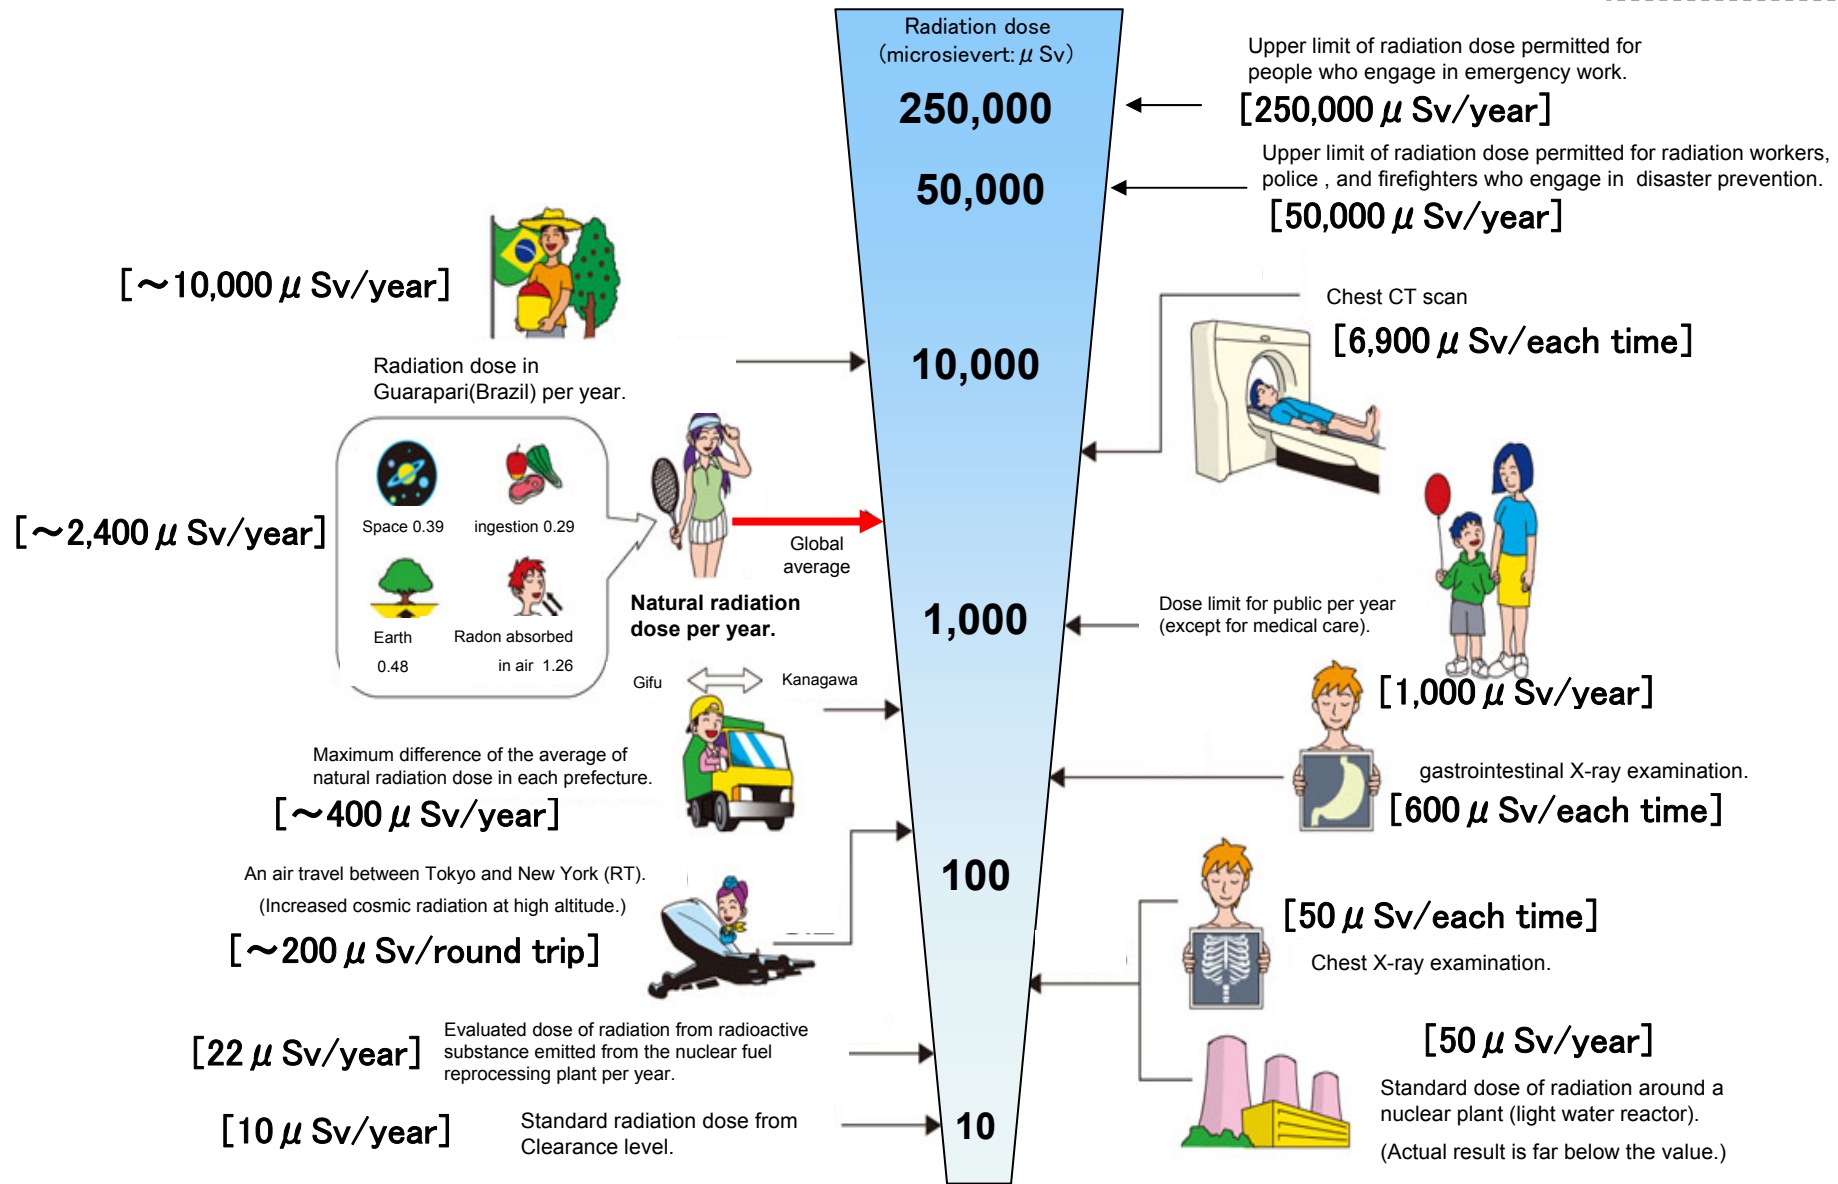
Radiation dose (microsievert: $\mu$ Sv)

250,000

50,000

10,000

1,000

100

10

Upper limit of radiation dose permitted for people who engage in emergency work.

[250,000 $\mu$ Sv/year]

Upper limit of radiation dose permitted for radiation workers, police , and firefighters who engage in disaster prevention.

[50,000 $\mu$ Sv/year]

[～10,000 $\mu$ Sv/year]

Radiation dose in Guarapari(Brazil) per year.

Chest CT scan

[6,900 $\mu$ Sv/each time]

[～2,400 $\mu$ Sv/year]

Space 0.39

ingestion 0.29

Earth 0.48

Radon absorbed in air 1.26

Global average

Natural radiation dose per year.

Dose limit for public per year (except for medical care).

[1,000 $\mu$ Sv/year]

Gifu

Kanagawa

Maximum difference of the average of natural radiation dose in each prefecture.

[～400 $\mu$ Sv/year]

gastrointestinal X-ray examination.

[600 $\mu$ Sv/each time]

An air travel between Tokyo and New York (RT).

(Increased cosmic radiation at high altitude.)

[～200 $\mu$ Sv/round trip]

[50 $\mu$ Sv/each time]

Chest X-ray examination.

[22 $\mu$ Sv/year]

Evaluated dose of radiation from radioactive substance emitted from the nuclear fuel reprocessing plant per year.

[50 $\mu$ Sv/year]

Standard dose of radiation around a nuclear plant (light water reactor).

(Actual result is far below the value.)

[10 $\mu$ Sv/year]

Standard radiation dose from Clearance level.